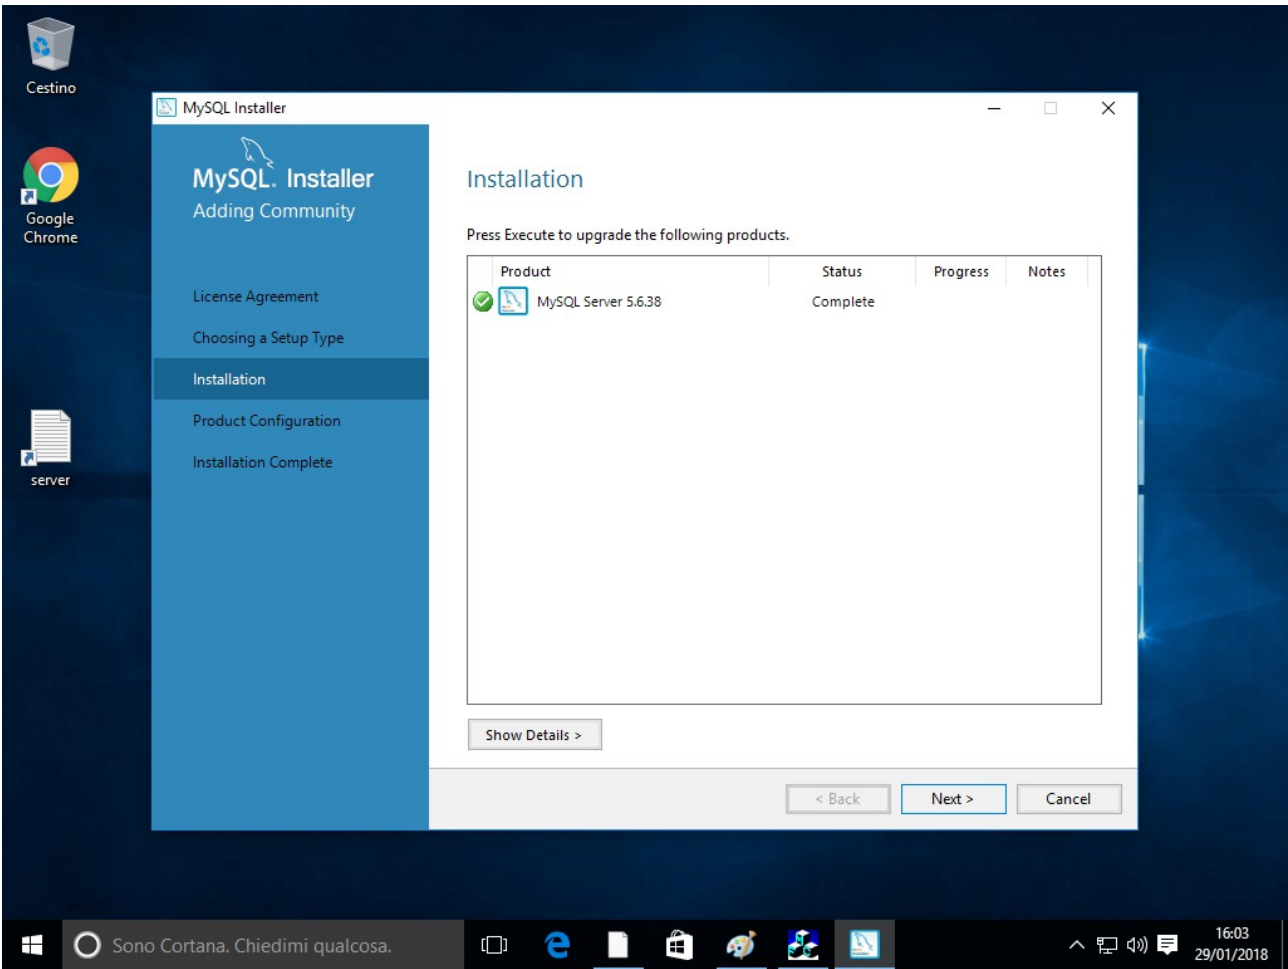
Cestino

Google Chrome

server

MySQL Installer

MySQL. Installer
Adding Community

License Agreement
Choosing a Setup Type
Installation
Product Configuration
Installation Complete

Installation

Press Execute to upgrade the following products.

| Product | Status | Progress | Notes |
|---|---|---|---|
| MySQL Server 5.6.38 | Complete | | |

Show Details >

< Back
Next >
Cancel

Sono Cortana. Chiedimi qualcosa.

16:03
29/01/2018